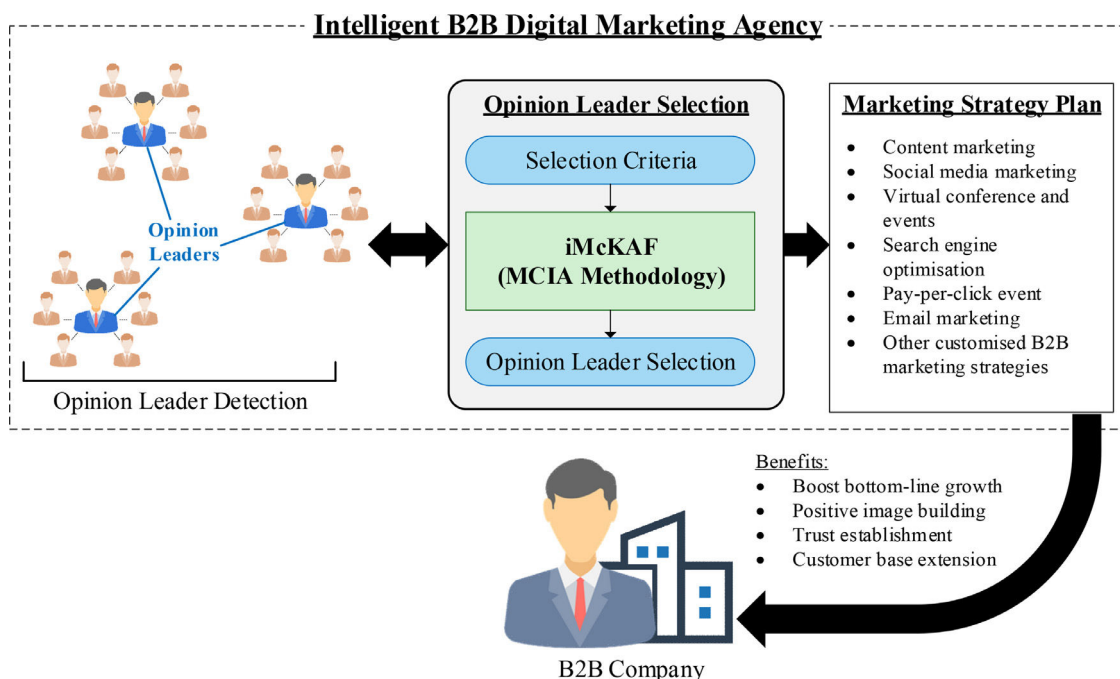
Intelligent B2B Digital Marketing Agency

Opinion Leaders

Opinion Leader Detection

Opinion Leader Selection

Selection Criteria

iMcKAF
(MCIA Methodology)

Opinion Leader Selection

Marketing Strategy Plan

- Content marketing
- Social media marketing
- Virtual conference and events
- Search engine optimisation
- Pay-per-click event
- Email marketing
- Other customised B2B marketing strategies

Benefits:
- Boost bottom-line growth
- Positive image building
- Trust establishment
- Customer base extension

B2B Company